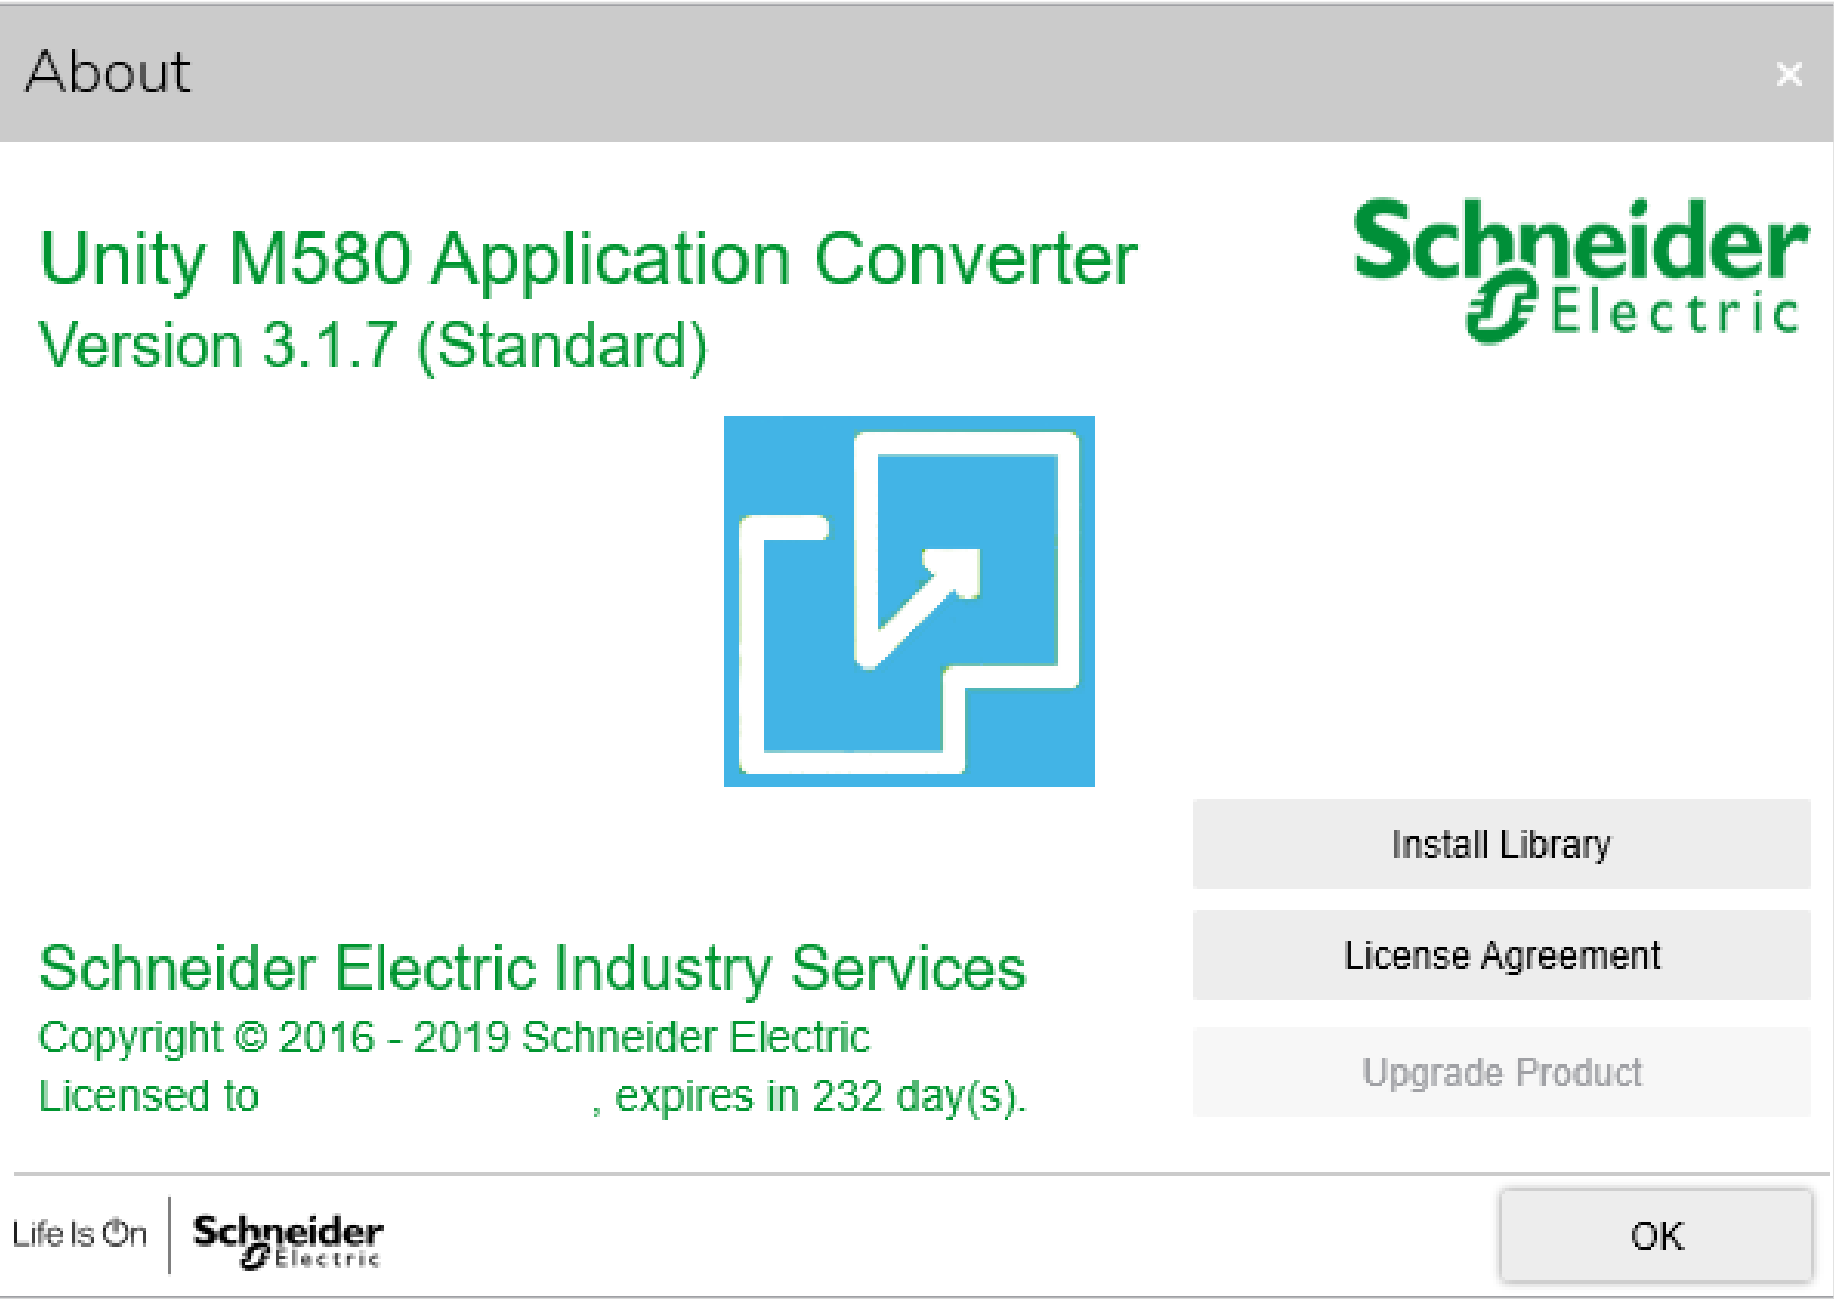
About

×

Unity M580 Application Converter
Version 3.1.7 (Standard)

Schneider Electric

Install Library

License Agreement

Upgrade Product

Schneider Electric Industry Services
Copyright © 2016 - 2019 Schneider Electric
Licensed to , expires in 232 day(s).

Life Is On | Schneider Electric

OK